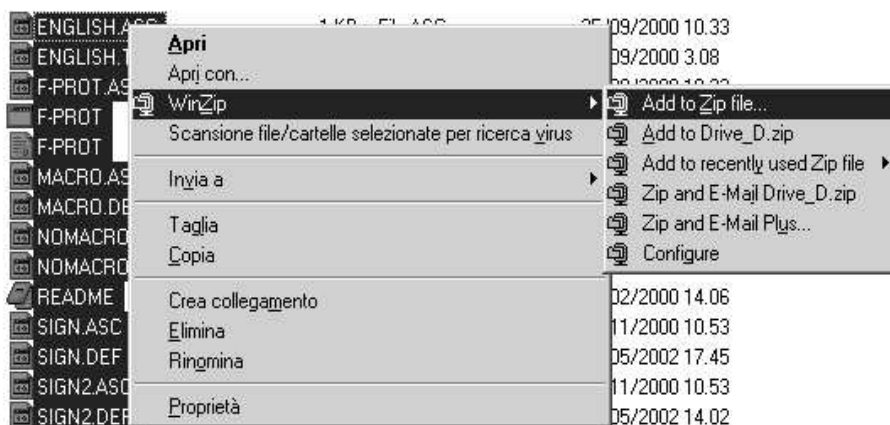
ENGLISH.ASC 1 KB File ASC 25/09/2000 10.33
ENGLISH.T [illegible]09/2000 3.08
F-PROT.AS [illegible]
F-PROT
F-PROT
MACRO.AS
MACRO.DE
NOMACRO
NOMACRO
README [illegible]02/2000 14.06
SIGN.ASC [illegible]11/2000 10.53
SIGN.DEF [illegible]05/2002 17.45
SIGN2.ASC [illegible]11/2000 10.53
SIGN2.DEF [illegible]05/2002 14.02

Apri
Apri con...
WinZip
Scansione file/cartelle selezionate per ricerca virus
Invia a
Taglia
Copia
Crea collegamento
Elimina
Rinomina
Proprietà

Add to Zip file...
Add to Drive_D.zip
Add to recently used Zip file
Zip and E-Mail Drive_D.zip
Zip and E-Mail Plus...
Configure